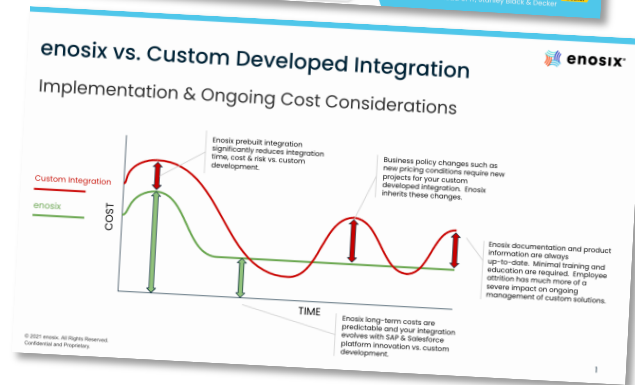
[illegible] Stanley Black & Decker

enosix vs. Custom Developed Integration

enosix

Implementation & Ongoing Cost Considerations

Custom Integration

enosix

COST

TIME

Enosix prebuilt integration significantly reduces integration time, cost & risk vs. custom development.

Business policy changes such as new pricing conditions require new projects for your custom developed integration. Enosix inherits these changes.

Enosix documentation and product information are always up-to-date. Minimal training and education are required. Employee attrition has much more of a severe impact on ongoing management of custom solutions.

Enosix long-term costs are predictable and your integration evolves with SAP & Salesforce platform innovation vs. custom development.

© 2021 enosix. All Rights Reserved. Confidential and Proprietary.

1